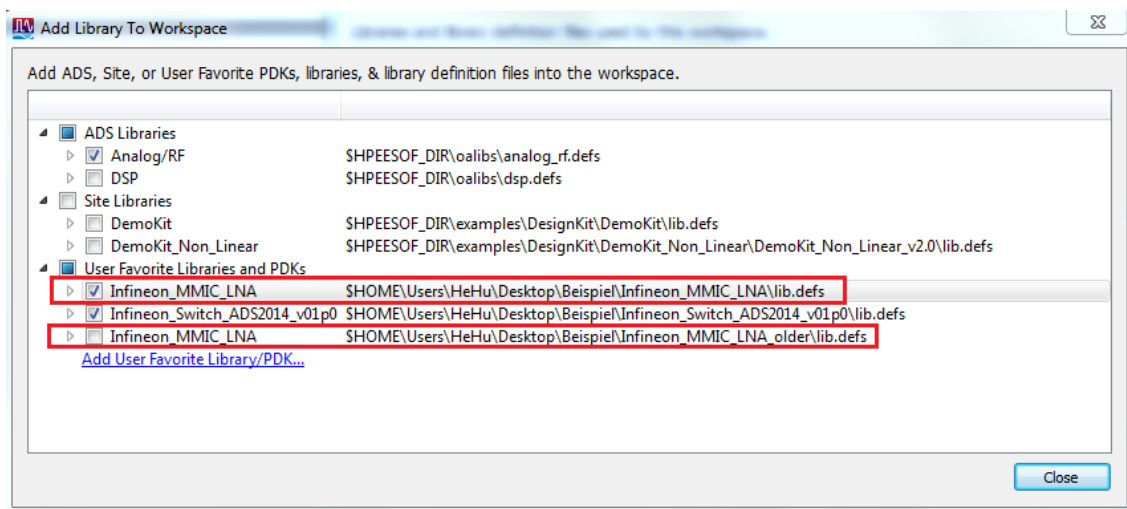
Add Library To Workspace

Add ADS, Site, or User Favorite PDKs, libraries, & library definition files into the workspace.

| | |
|---|---|
| ADS Libraries | |
| Analog/RF | \$HPEESOF_DIR\oalibs\analog_rf.defs |
| DSP | \$HPEESOF_DIR\oalibs\dsp.defs |
| Site Libraries | |
| DemoKit | \$HPEESOF_DIR\examples\DesignKit\DemoKit\lib.defs |
| DemoKit_Non_Linear | \$HPEESOF_DIR\examples\DesignKit\DemoKit_Non_Linear\DemoKit_Non_Linear_v2.0\lib.defs |
| User Favorite Libraries and PDKs | |
| Infineon_MMIC_LNA | \$HOME\Users\HeHu\Desktop\Beispiel\Infineon_MMIC_LNA\lib.defs |
| Infineon_Switch_ADS2014_v01p0 | \$HOME\Users\HeHu\Desktop\Beispiel\Infineon_Switch_ADS2014_v01p0\lib.defs |
| Infineon_MMIC_LNA | \$HOME\Users\HeHu\Desktop\Beispiel\Infineon_MMIC_LNA_older\lib.defs |

Add User Favorite Library/PDK...

Close